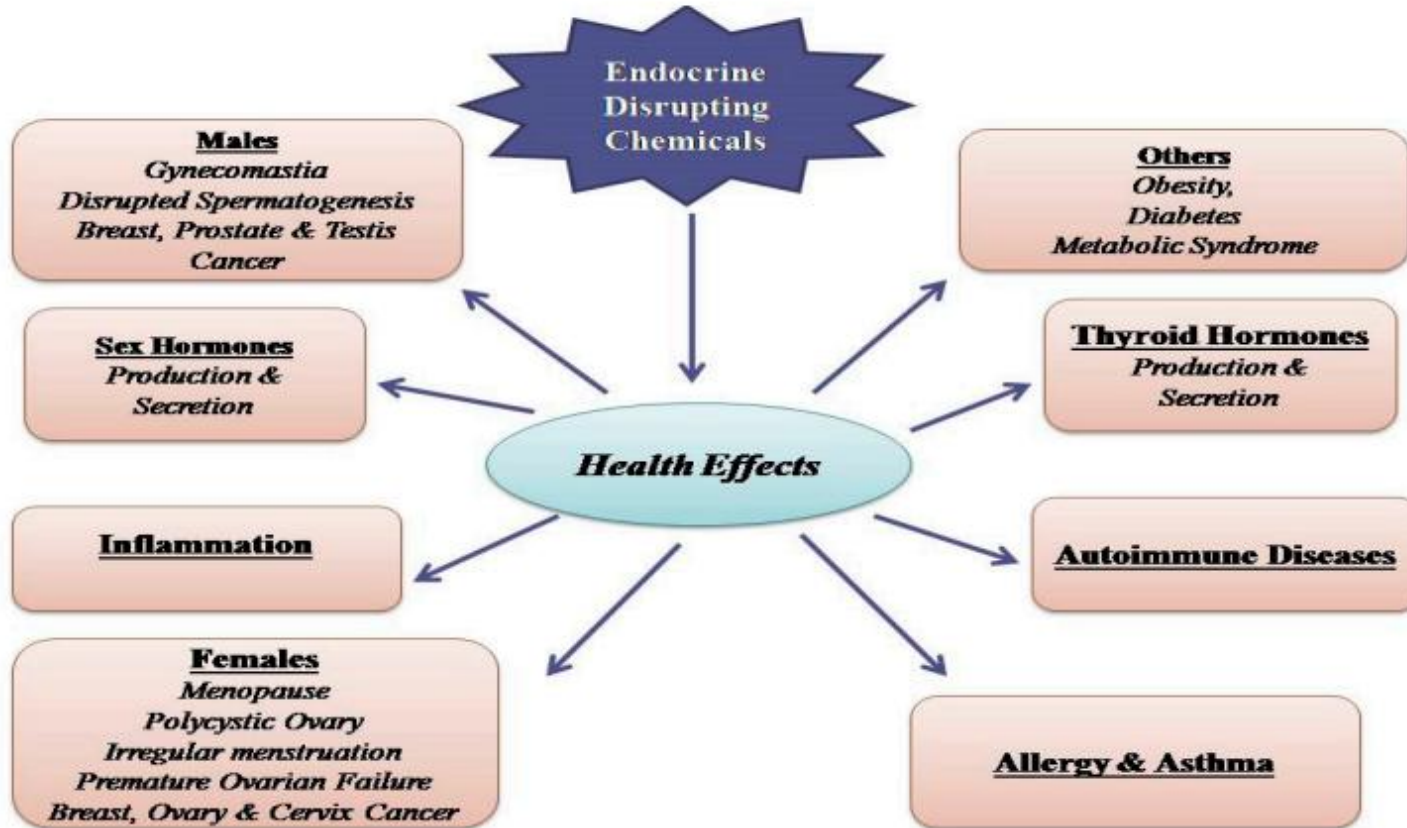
Endocrine Disrupting Chemicals

Males
Gynecomastia
Disrupted Spermatogenesis
Breast, Prostate & Testis Cancer

Others
Obesity,
Diabetes
Metabolic Syndrome

Sex Hormones
Production & Secretion

Thyroid Hormones
Production & Secretion

Health Effects

Inflammation

Autoimmune Diseases

Females
Menopause
Polycystic Ovary
Irregular menstruation
Premature Ovarian Failure
Breast, Ovary & Cervix Cancer

Allergy & Asthma